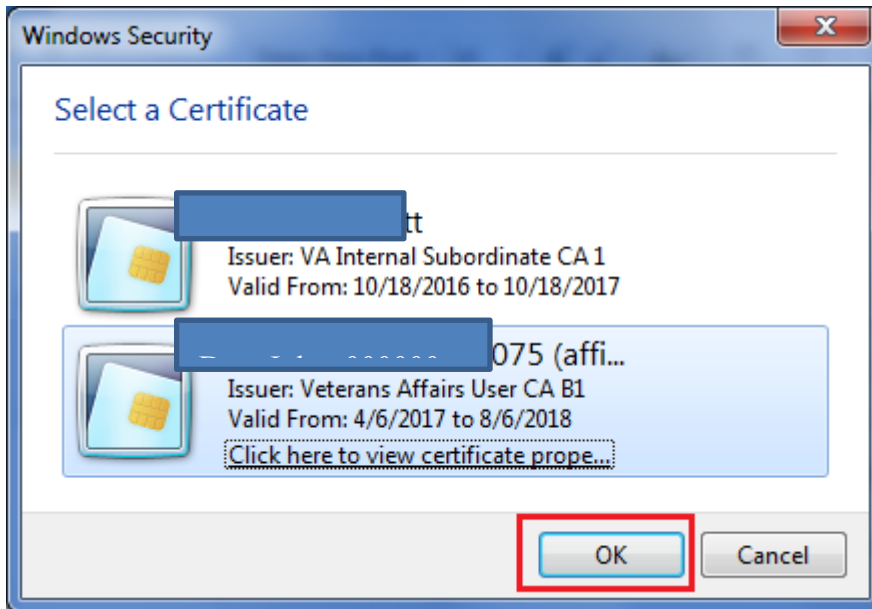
Windows Security

Select a Certificate

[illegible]tt
Issuer: VA Internal Subordinate CA 1
Valid From: 10/18/2016 to 10/18/2017

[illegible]075 (affi...
Issuer: Veterans Affairs User CA B1
Valid From: 4/6/2017 to 8/6/2018
Click here to view certificate prope...

OK
Cancel